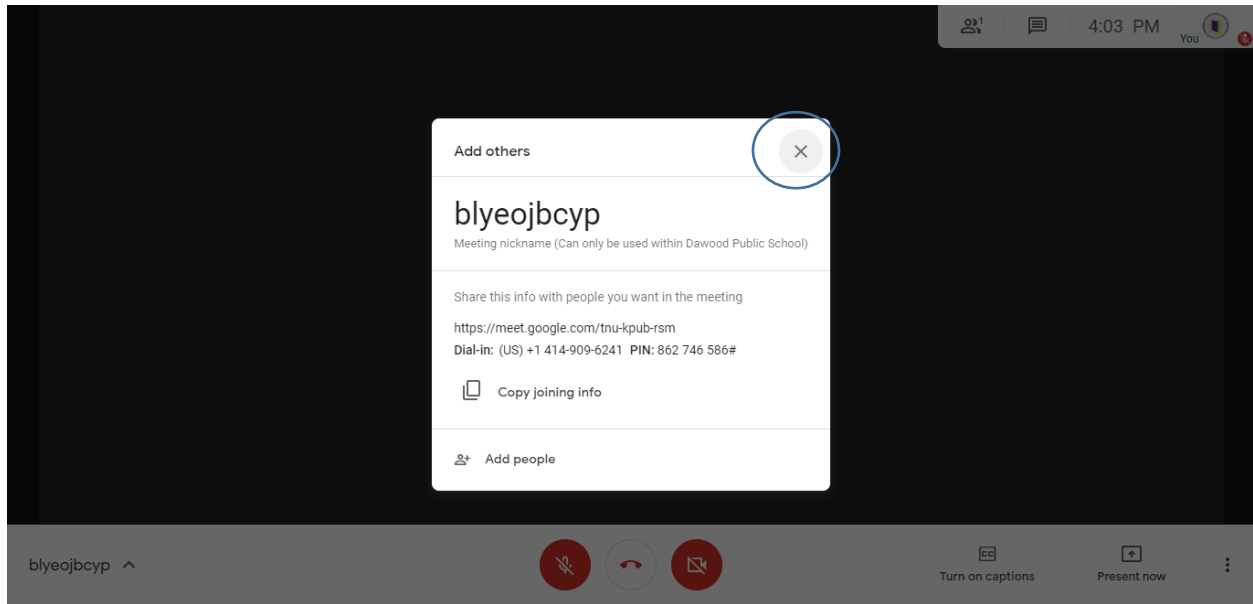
1

4:03 PM

You

Add others

×

blyeojbcyp

Meeting nickname (Can only be used within Dawood Public School)

Share this info with people you want in the meeting

https://meet.google.com/tnu-kpub-rsm

**Dial-in:** (US) +1 414-909-6241 **PIN:** 862 746 586#

Copy joining info

Add people

blyeojbcyp

CC

Turn on captions

Present now